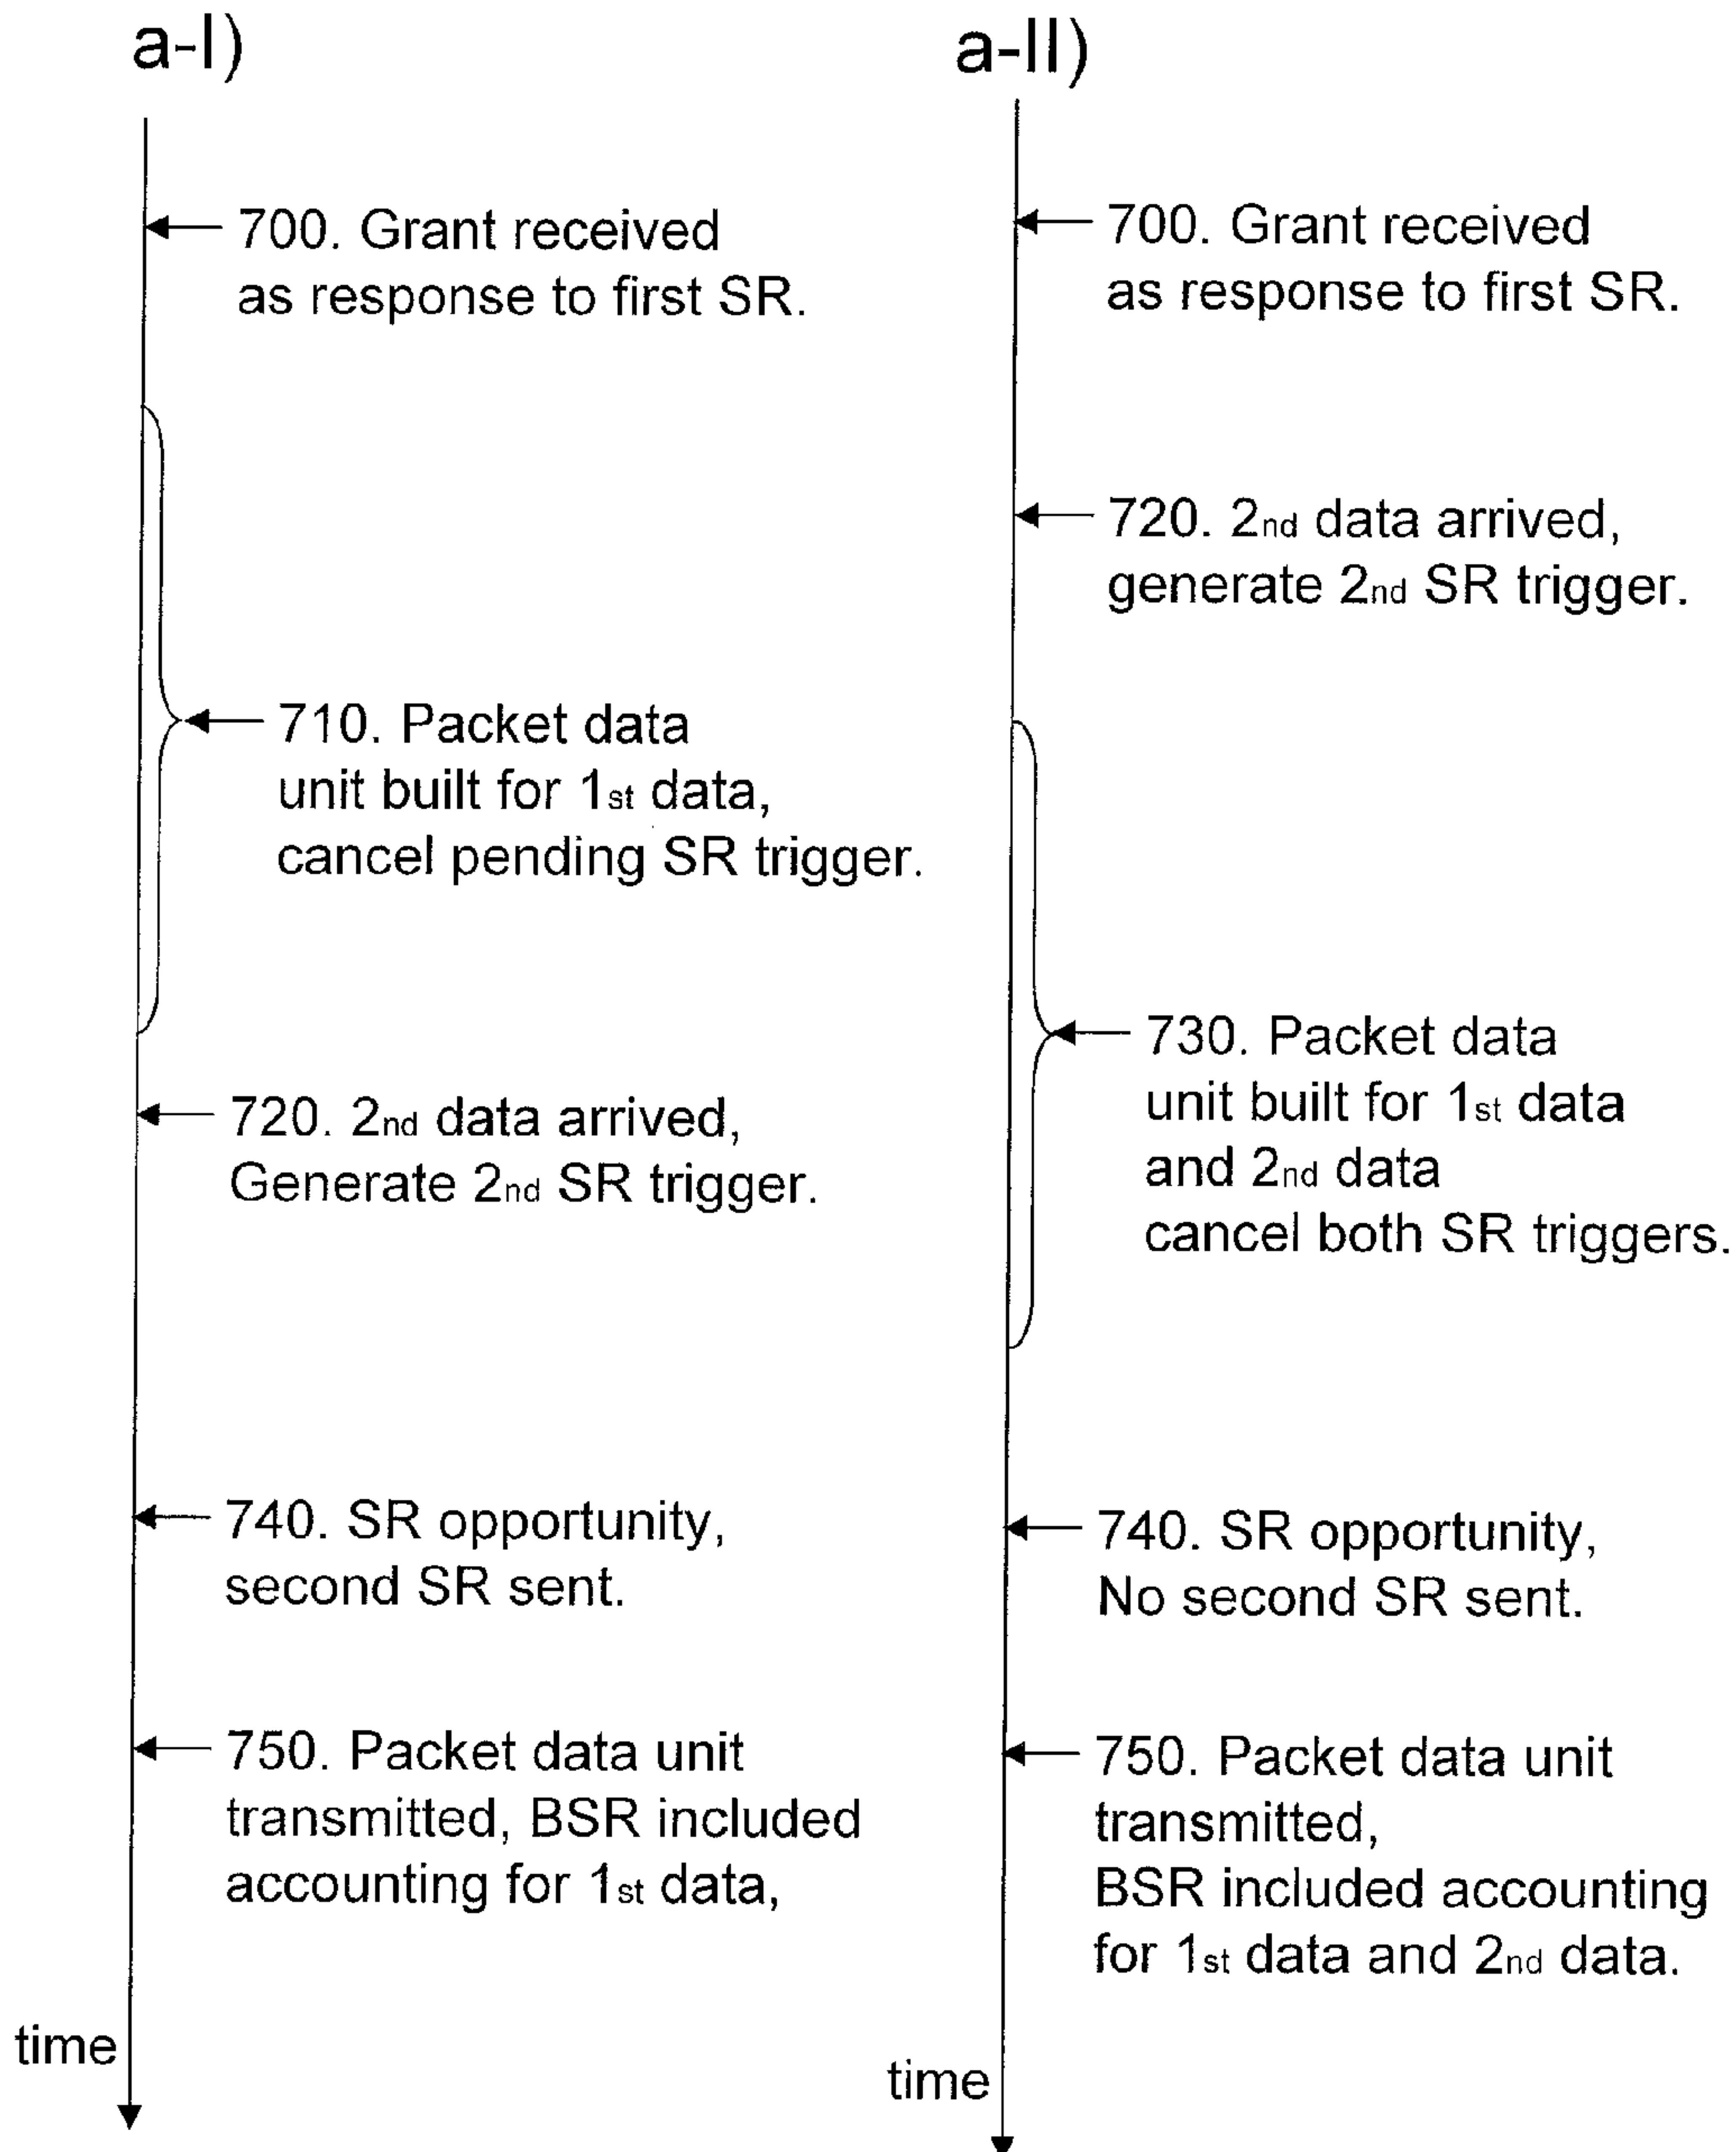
a-I)

700. Grant received as response to first SR.

710. Packet data unit built for 1st data, cancel pending SR trigger.

720. 2nd data arrived, Generate 2nd SR trigger.

740. SR opportunity, second SR sent.

750. Packet data unit transmitted, BSR included accounting for 1st data,

time

a-II)

700. Grant received as response to first SR.

720. 2nd data arrived, generate 2nd SR trigger.

730. Packet data unit built for 1st data and 2nd data cancel both SR triggers.

740. SR opportunity, No second SR sent.

750. Packet data unit transmitted, BSR included accounting for 1st data and 2nd data.

time